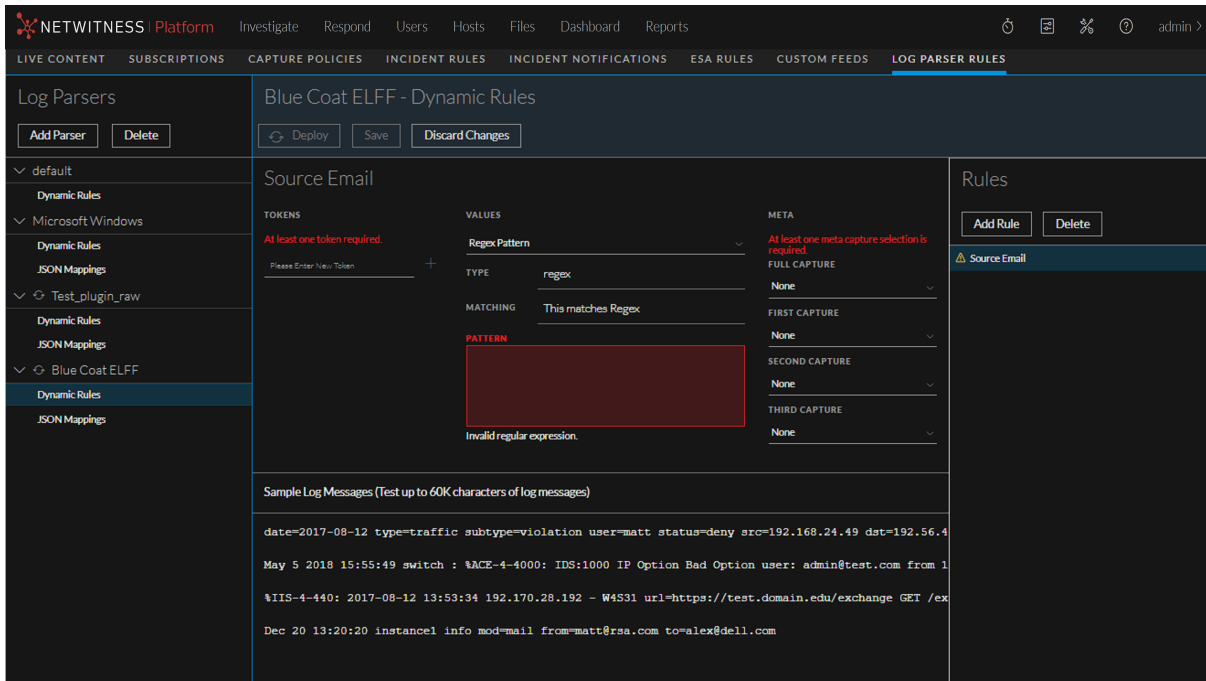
NETWITNESS | Platform Investigate Respond Users Hosts Files Dashboard Reports admin

LIVE CONTENT SUBSCRIPTIONS CAPTURE POLICIES INCIDENT RULES INCIDENT NOTIFICATIONS ESA RULES CUSTOM FEEDS LOG PARSER RULES

Log Parsers

Add Parser Delete

default
Dynamic Rules
Microsoft Windows
Dynamic Rules
JSON Mappings
Test_plugin_raw
Dynamic Rules
JSON Mappings
Blue Coat ELFF
Dynamic Rules
JSON Mappings

Blue Coat ELFF - Dynamic Rules

Deploy Save Discard Changes

Source Email

TOKENS
At least one token required.
Please Enter New Token

VALUES
Regex Pattern
TYPE regex
MATCHING This matches Regex
PATTERN
Invalid regular expression.

META
At least one meta capture selection is required.
FULL CAPTURE
None
FIRST CAPTURE
None
SECOND CAPTURE
None
THIRD CAPTURE
None

Rules

Add Rule Delete

Source Email

Sample Log Messages (Test up to 60K characters of log messages)

date=2017-08-12 type=traffic subtype=violation user=matt status=deny src=192.168.24.49 dst=192.56.4

May 5 2018 15:55:49 switch : %ACE-4-4000: IDS:1000 IP Option Bad Option user: admin@test.com from 1

%IIS-4-440: 2017-08-12 13:53:34 192.170.28.192 - W4S31 url=https://test.domain.edu/exchange GET /ex

Dec 20 13:20:20 instance1 info mod=mail from=matt@rsa.com to=alex@dell.com